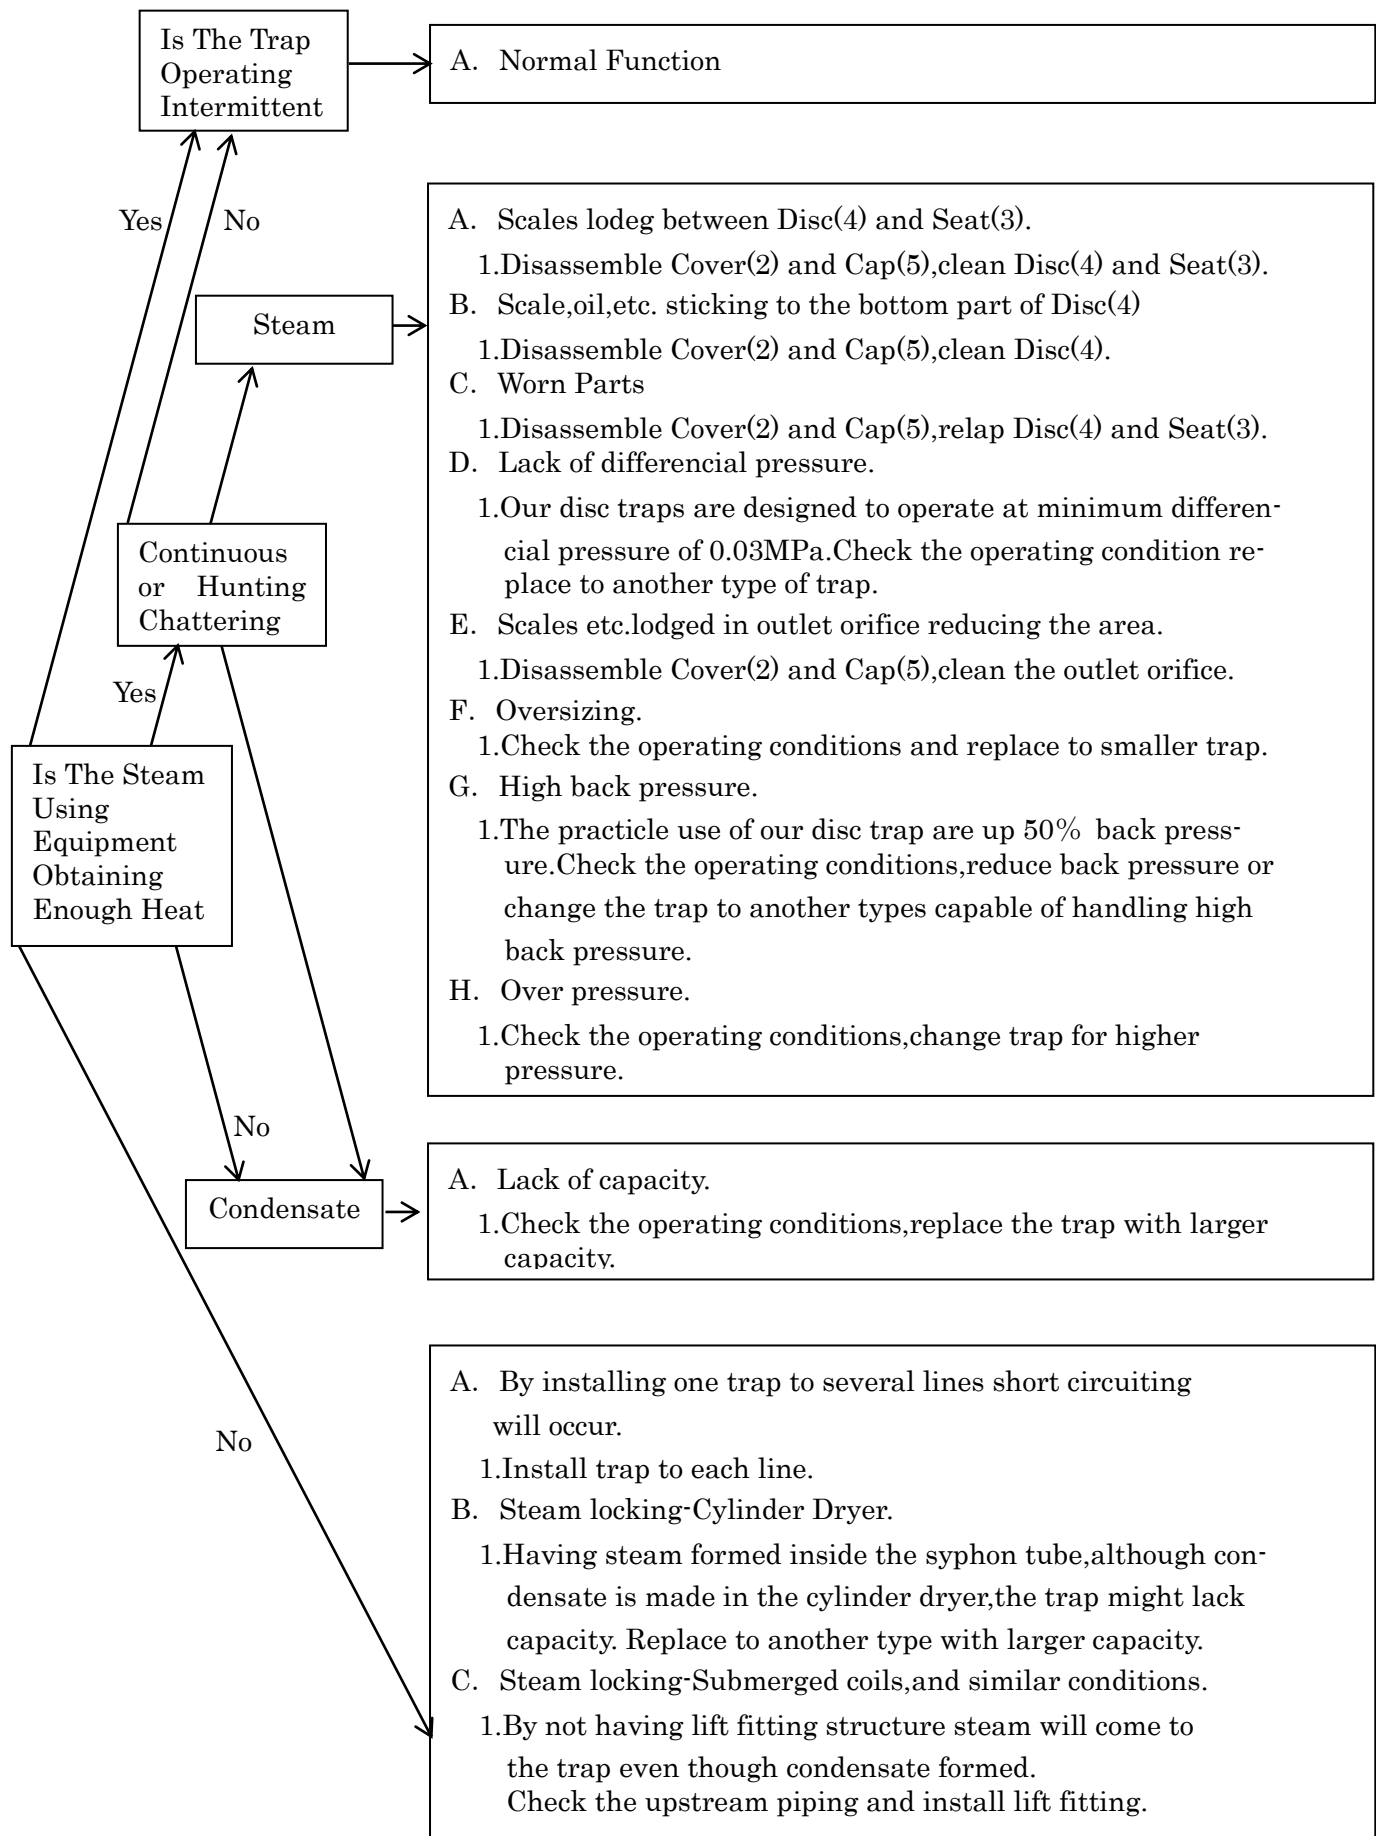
Is The Trap Operating Intermittent

A. Normal Function

Yes

No

Steam

A. Scales lodeg between Disc(4) and Seat(3).
1.Disassemble Cover(2) and Cap(5),clean Disc(4) and Seat(3).
B. Scale,oil,etc. sticking to the bottom part of Disc(4)
1.Disassemble Cover(2) and Cap(5),clean Disc(4).
C. Worn Parts
1.Disassemble Cover(2) and Cap(5),relap Disc(4) and Seat(3).
D. Lack of differencial pressure.
1.Our disc traps are designed to operate at minimum differencial pressure of 0.03MPa.Check the operating condition replace to another type of trap.
E. Scales etc.lodged in outlet orifice reducing the area.
1.Disassemble Cover(2) and Cap(5),clean the outlet orifice.
F. Oversizing.
1.Check the operating conditions and replace to smaller trap.
G. High back pressure.
1.The practicle use of our disc trap are up 50% back pressure.Check the operating conditions,reduce back pressure or change the trap to another types capable of handling high back pressure.
H. Over pressure.
1.Check the operating conditions,change trap for higher pressure.

Continuous or Hunting Chattering

Yes

Is The Steam Using Equipment Obtaining Enough Heat

No

Condensate

A. Lack of capacity.
1.Check the operating conditions,replace the trap with larger capacity.

No

A. By installing one trap to several lines short circuiting will occur.
1.Install trap to each line.
B. Steam locking-Cylinder Dryer.
1.Having steam formed inside the syphon tube,although condensate is made in the cylinder dryer,the trap might lack capacity. Replace to another type with larger capacity.
C. Steam locking-Submerged coils,and similar conditions.
1.By not having lift fitting structure steam will come to the trap even though condensate formed.
Check the upstream piping and install lift fitting.